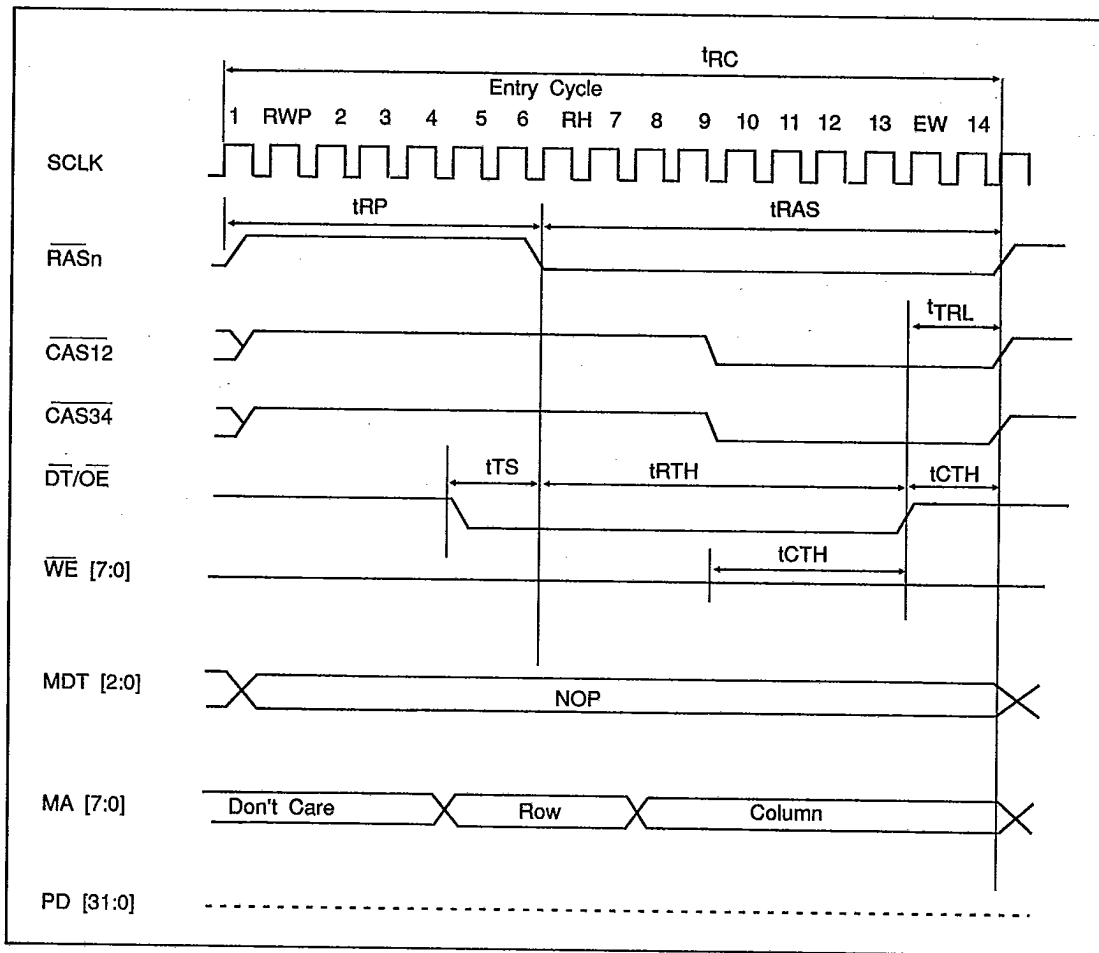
$t_{RC}$
Entry Cycle
1 RWP 2 3 4 5 6 RH 7 8 9 10 11 12 13 EW 14
SCLK
tRP
tRAS
$\overline{RAS}$n
$t_{TRL}$
$\overline{CAS12}$
$\overline{CAS34}$
$\overline{DT}/\overline{OE}$
tTS
tRTH
tCTH
$\overline{WE}$ [7:0]
tCTH
MDT [2:0]
NOP
MA [7:0]
Don't Care
Row
Column
PD [31:0]